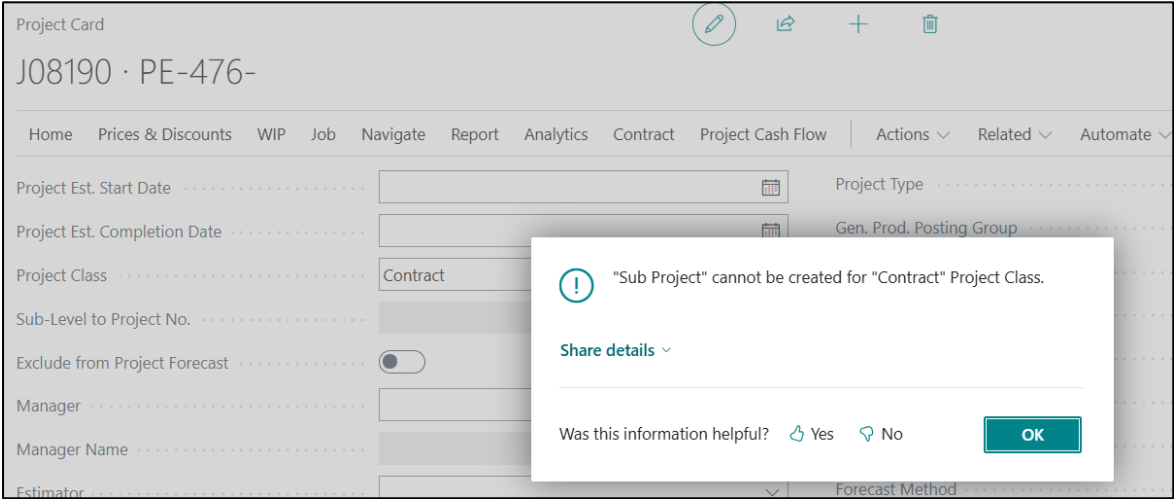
Project Card

J08190 · PE-476-

Home Prices & Discounts WIP Job Navigate Report Analytics Contract Project Cash Flow Actions Related Automate

Project Est. Start Date

Project Est. Completion Date

Project Class Contract

Sub-Level to Project No.

Exclude from Project Forecast

Manager

Manager Name

Estimator

Project Type

Gen. Prod. Posting Group

Forecast Method

"Sub Project" cannot be created for "Contract" Project Class.

Share details

Was this information helpful? Yes No

OK